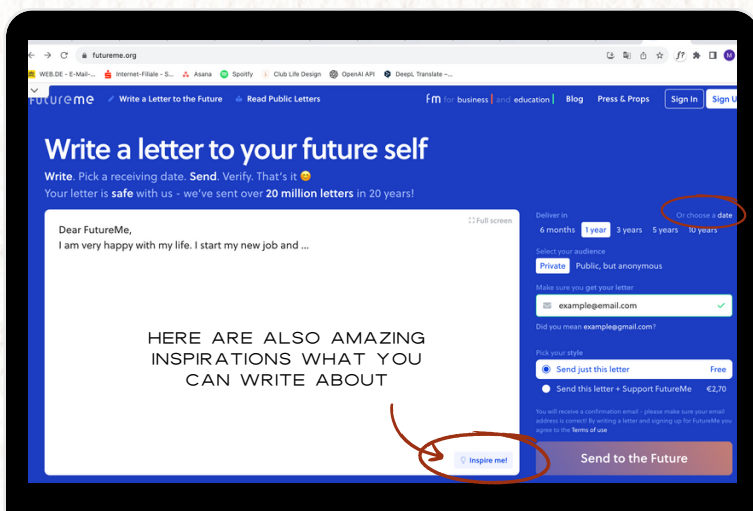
futureme.org

WEB.DE - E-Mail-... Internet-Filiale - S... Asana Spotify Club Life Design OpenAI API DeepL Translate -...

futureme Write a Letter to the Future Read Public Letters

fm for business | and education Blog Press & Props Sign In Sign U

Write a letter to your future self

Write. Pick a receiving date. Send. Verify. That's it 😊
Your letter is safe with us - we've sent over 20 million letters in 20 years!

Full screen

Dear FutureMe,
I am very happy with my life. I start my new job and ...

HERE ARE ALSO AMAZING INSPIRATIONS WHAT YOU CAN WRITE ABOUT

Inspire me!

Deliver in
Or choose a date
6 months 1 year 3 years 5 years 10 years

Select your audience
Private Public, but anonymous

Make sure you get your letter
example@email.com
Did you mean example@gmail.com?

Pick your style
Send just this letter Free
Send this letter + Support FutureMe €2,70

You will receive a confirmation email - please make sure your email address is correct! By writing a letter and signing up for FutureMe you agree to the Terms of use

Send to the Future